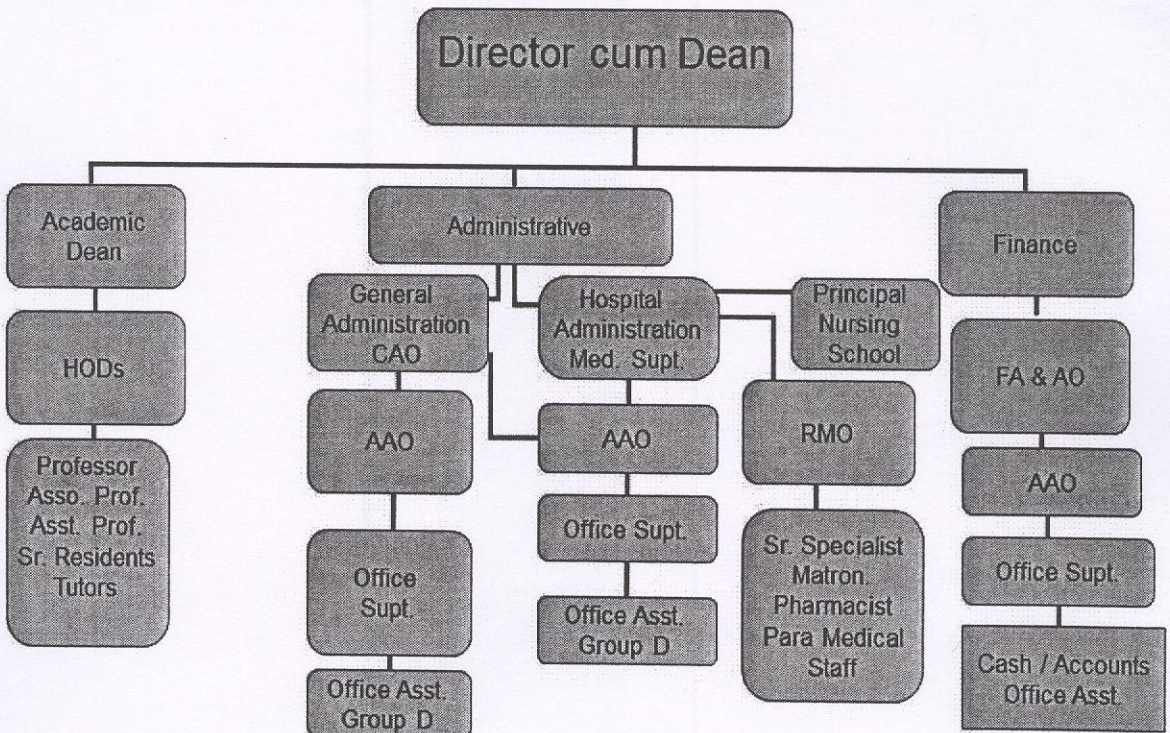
Director cum Dean

Academic Dean

HODs

Professor
Asso. Prof.
Asst. Prof.
Sr. Residents
Tutors

Administrative

General Administration CAO

AAO

Office Supt.

Office Asst. Group D

Hospital Administration Med. Supt.

AAO

Office Supt.

Office Asst. Group D

Principal Nursing School

RMO

Sr. Specialist
Matron.
Pharmacist
Para Medical Staff

Finance

FA & AO

AAO

Office Supt.

Cash / Accounts Office Asst.